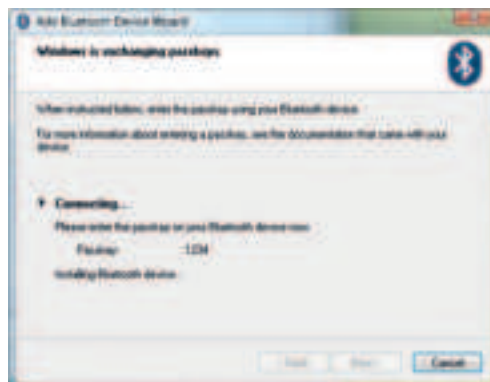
Add Bluetooth Device Wizard

Windows is exchanging passkeys

When instructed below, enter the passkey using your Bluetooth device.

For more information about entering a passkey, see the documentation that came with your device.

Connecting...

Please enter the passkey on your Bluetooth device now:

Passkey: 1234

Installing Bluetooth device...

Back Next Cancel